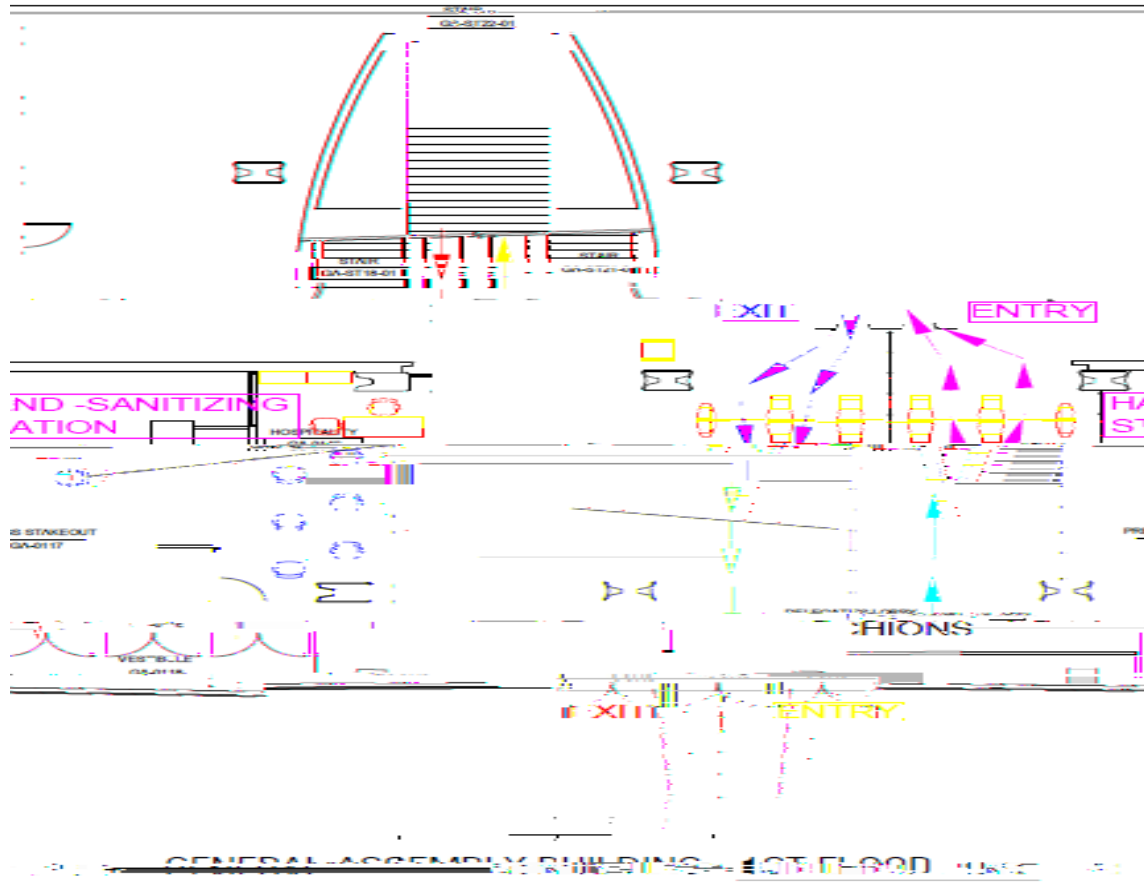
STAIR
GA-ST22-01

STAIR
GA-ST18-01

STAIR
GA-ST21-01

EXIT

ENTRY

ND -SANITIZING
ATION

HOSPITALITY
GA-0112

HA
ST

S STAKEOUT
GA-0117

PR

VESTIBULE
GA-0118

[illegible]CHIONS

EXIT

ENTRY

GENERAL ASSEMBLY BUILDING - 1ST FLOOR